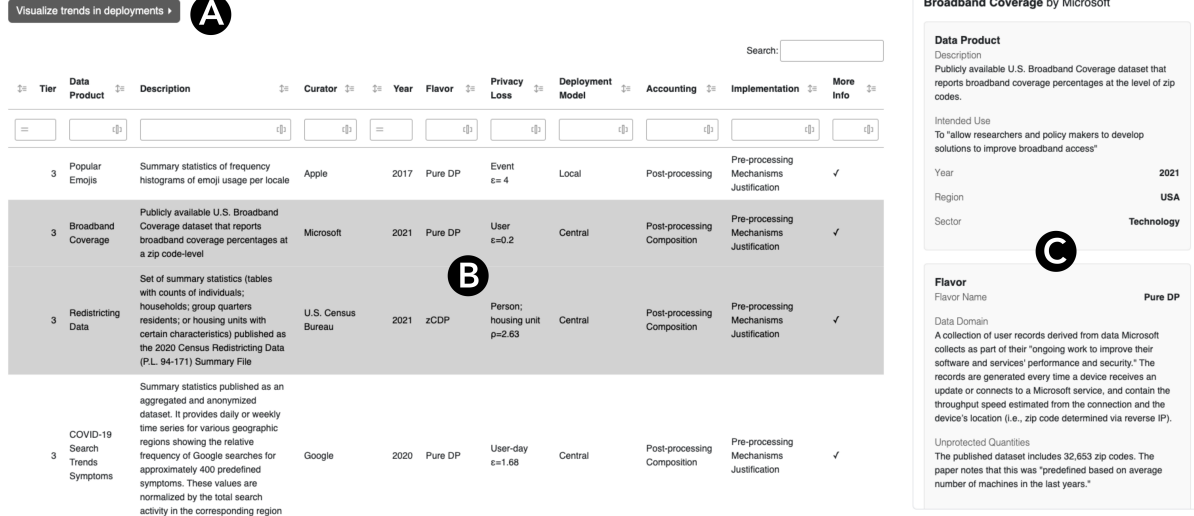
Visualize trends in deployments ▸ A

Search:

| Tier | Data Product | Description | Curator | Year | Flavor | Privacy Loss | Deployment Model | Accounting | Implementation | More Info |
|---|---|---|---|---|---|---|---|---|---|---|
| 3 | Popular Emojis | Summary statistics of frequency histograms of emoji usage per locale | Apple | 2017 | Pure DP | Event ε= 4 | Local | Post-processing | Pre-processing Mechanisms Justification | ✓ |
| 3 | Broadband Coverage | Publicly available U.S. Broadband Coverage dataset that reports broadband coverage percentages at a zip code-level | Microsoft | 2021 | Pure DP | User ε=0.2 | Central | Post-processing Composition | Pre-processing Mechanisms Justification | ✓ |
| 3 | Redistricting Data | Set of summary statistics (tables with counts of individuals; households; group quarters residents; or housing units with certain characteristics) published as the 2020 Census Redistricting Data (P.L. 94-171) Summary File | U.S. Census Bureau | 2021 | zCDP | Person; housing unit ρ=2.63 | Central | Post-processing Composition | Pre-processing Mechanisms Justification | ✓ |
| 3 | COVID-19 Search Trends Symptoms | Summary statistics published as an aggregated and anonymized dataset. It provides daily or weekly time series for various geographic regions showing the relative frequency of Google searches for approximately 400 predefined symptoms. These values are normalized by the total search activity in the corresponding region | Google | 2020 | Pure DP | User-day ε=1.68 | Central | Post-processing Composition | Pre-processing Mechanisms Justification | ✓ |

B

Broadband Coverage by Microsoft

Data Product
Description
Publicly available U.S. Broadband Coverage dataset that reports broadband coverage percentages at the level of zip codes.

Intended Use
To "allow researchers and policy makers to develop solutions to improve broadband access"

Year 2021
Region USA
Sector Technology

C

Flavor
Flavor Name Pure DP

Data Domain
A collection of user records derived from data Microsoft collects as part of their "ongoing work to improve their software and services' performance and security." The records are generated every time a device receives an update or connects to a Microsoft service, and contain the throughput speed estimated from the connection and the device's location (i.e., zip code determined via reverse IP).

Unprotected Quantities
The published dataset includes 32,653 zip codes. The paper notes that this was "predefined based on average number of machines in the last years."